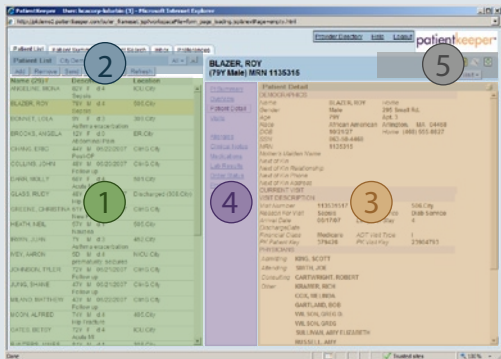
PatientKeeper - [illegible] - Microsoft Internet Explorer

http://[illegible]

Provider Directory Help Logout

patientkeeper

Patient List

Name CITY

ANGELINO, MONA

BLAZER, ROY

DONATI, LISA

BROOKS, ANGELA

CHANG, ERIC

COLLINS, JOHN

CHAN, MOLLY

GLASS, RUBY

GREEN, CHRISTINA

HEATH, NEIL

IRWIN, JUNE

IVEY, AARON

JOHNSON, PETER

JUNG, SHANE

MILANO, MATTHEW

MOON, ALFRED

OATES, BECKY

TAYLOR, JIM

BLAZER, ROY
(79Y Male) MRN 1135315

Patient Detail

DEMOGRAPHICS

Name BLAZER, ROY

Age 79Y

DOB

CURRENT VISIT

VISIT DESCRIPTION

PHYSICIANS

Attending KING, SCOTT

Attending SMITH, JOE

Consulting CARTWRIGHT, ROBERT

Other KRAMER, RICK

COLE, MELINDA

GARTLAND, BOB

SULLIVAN, AMY ELIZABETH

RUSSELL, AMY

1

2

3

4

5

Done

Trusted sites

100%